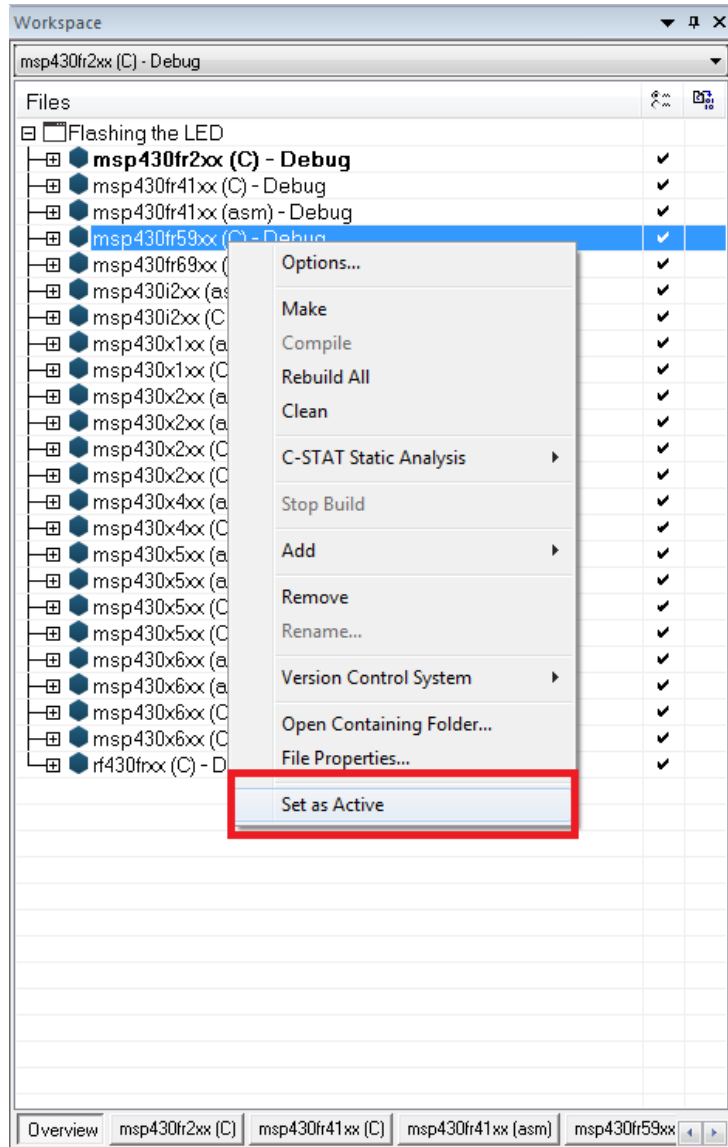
Workspace

msp430fr2xx (C) - Debug

Files

Flashing the LED
msp430fr2xx (C) - Debug ✔
msp430fr41xx (C) - Debug ✔
msp430fr41xx (asm) - Debug ✔
msp430fr59xx (C) - Debug ✔
msp430fr69xx ( ✔
msp430i2xx (as ✔
msp430i2xx (C ✔
msp430x1xx (a ✔
msp430x1xx (C ✔
msp430x2xx (a ✔
msp430x2xx (a ✔
msp430x2xx (C ✔
msp430x2xx (C ✔
msp430x4xx (a ✔
msp430x4xx (C ✔
msp430x5xx (a ✔
msp430x5xx (a ✔
msp430x5xx (C ✔
msp430x5xx (C ✔
msp430x6xx (a ✔
msp430x6xx (a ✔
msp430x6xx (C ✔
msp430x6xx (C ✔
rf430frxx (C) - D ✔

Options...
Make
Compile
Rebuild All
Clean
C-STAT Static Analysis
Stop Build
Add
Remove
Rename...
Version Control System
Open Containing Folder...
File Properties...
Set as Active

Overview | msp430fr2xx (C) | msp430fr41xx (C) | msp430fr41xx (asm) | msp430fr59xx